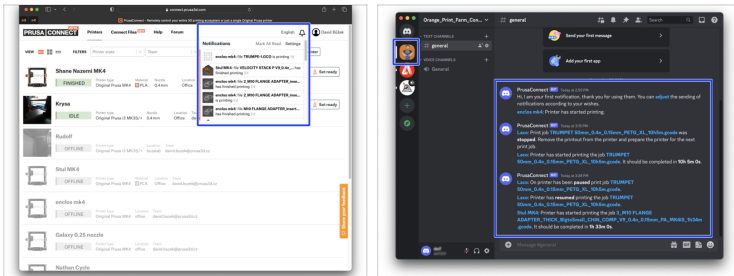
connect.prusa3d.com

PrusaConnect - Remotely control your entire 3D printing ecosystem or just a single Original Prusa printer

PRUSA CONNECT

Printers Connect Files Help Forum

English

David Bilček

VIEW FILTERS Printer state Team

Notifications Mark All Read Settings

enclos mk4: file TRUMPET-LOCO is printing

Stul MK4: file VELOCITY STACK F V3_0.4n_... has finished printing

enclos mk4: file 2_M10 FLANGE ADAPTER_trum... is printing

enclos mk4: file 2_M10 FLANGE ADAPTER_trum... has finished printing

enclos mk4: file M10 FLANGE ADAPTER_insert... has finished printing

Shane Nazemi MK4

FINISHED

Printer type Original Prusa MK4

Material PLA

Nozzle 0.4 mm

Location Office

Set ready

Krysa

IDLE

Printer type Original Prusa i3 MK3S+

Material PLA

Nozzle 0.4 mm

Location Office

Set ready

Radoff

OFFLINE

Stul MK4

OFFLINE

Printer type Original Prusa MK4

Location Office

enclos mk4

OFFLINE

Printer type Original Prusa MK4

Location office

Galaxy 0.25 nozzle

OFFLINE

Nathan Cycle

Share your feedback

Orange_Print_Farm_Con...

# general

TEXT CHANNELS

# general

VOICE CHANNELS

General

Send your first message

Add your first app

PrusaConnect BOT Today at 2:39 PM

Hi, I am your first notification, thank you for using them. You can adjust the sending of notifications according to your wishes.

enclos mk4: Printer has started printing.

PrusaConnect BOT Today at 3:35 PM

Loco: Print job TRUMPET 50mm_0.4n_0.15mm_PETG_XL_10h5m.gcode was stopped. Remove the printout from the printer and prepare the printer for the next print job.

Loco: Printer has started printing the job TRUMPET 50mm_0.4n_0.15mm_PETG_XL_10h5m.gcode. It should be completed in 10h 5m 0s.

PrusaConnect BOT Today at 3:36 PM

Loco: Printer has been paused print job TRUMPET 50mm_0.4n_0.15mm_PETG_XL_10h5m.gcode.

Loco: Printer has resumed printing the job TRUMPET 50mm_0.4n_0.15mm_PETG_XL_10h5m.gcode.

Stul MK4: Printer has started printing the job 2_M10 FLANGE ADAPTER_THICK_Bigpin8mall_CHIB_COMP_VF_0.4n_0.15mm_PA_MK4IS_1h33m.gcode. It should be completed in 1h 33m 0s.

Message #general

david admin